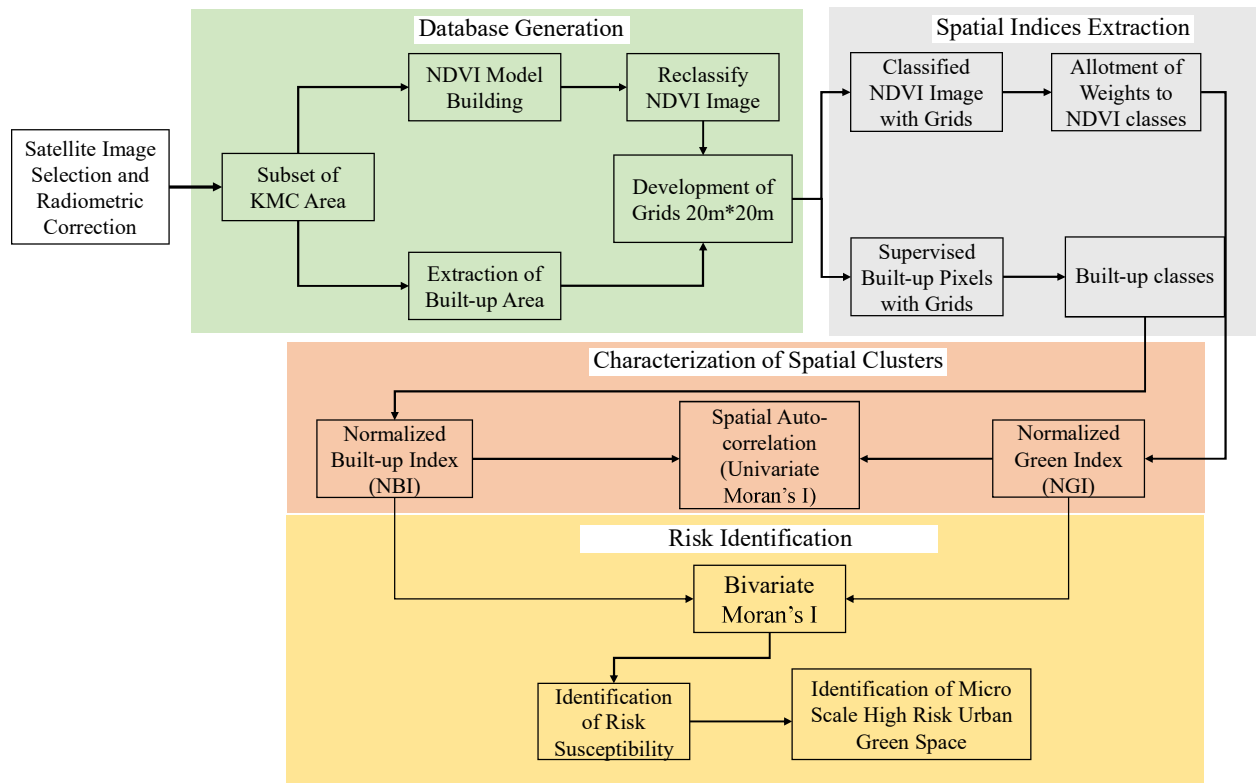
Database Generation

Spatial Indices Extraction

Satellite Image Selection and Radiometric Correction

Subset of KMC Area

NDVI Model Building

Reclassify NDVI Image

Development of Grids 20m*20m

Extraction of Built-up Area

Classified NDVI Image with Grids

Allotment of Weights to NDVI classes

Supervised Built-up Pixels with Grids

Built-up classes

Characterization of Spatial Clusters

Normalized Built-up Index (NBI)

Spatial Auto-correlation (Univariate Moran's I)

Normalized Green Index (NGI)

Risk Identification

Bivariate Moran's I

Identification of Risk Susceptibility

Identification of Micro Scale High Risk Urban Green Space